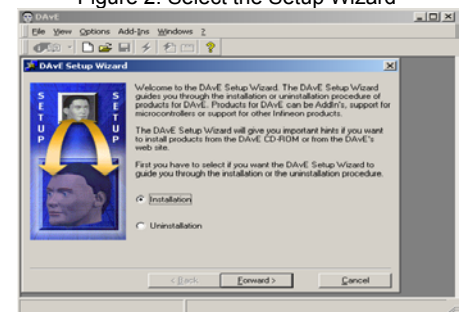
Figure 2: Select the Setup Wizard

DAvE

File View Options Add-Ins Windows ?

DAvE Setup Wizard

S E T U P

S E T U P

Welcome to the DAvE Setup Wizard. The DAvE Setup Wizard guides you through the installation or uninstallation procedure of products for DAvE. Products for DAvE can be AddIn's, support for microcontrollers or support for other Infineon products.

The DAvE Setup Wizard will give you important hints if you want to install products from the DAvE CD-ROM or from the DAvE's web site.

First you have to select if you want the DAvE Setup Wizard to guide you through the installation or the uninstallation procedure.

Installation

Uninstallation

< Back

Forward >

Cancel